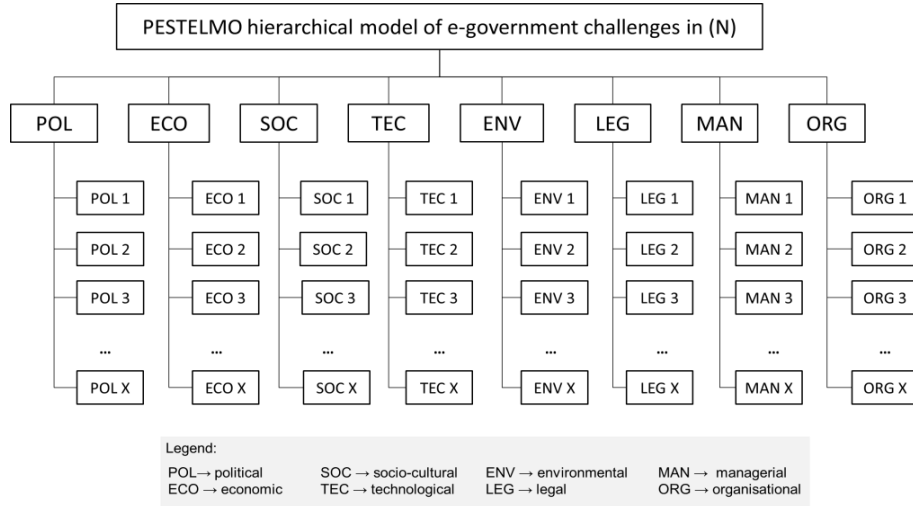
PESTELMO hierarchical model of e-government challenges in (N)

POL
POL 1
POL 2
POL 3
...
POL X

ECO
ECO 1
ECO 2
ECO 3
...
ECO X

SOC
SOC 1
SOC 2
SOC 3
...
SOC X

TEC
TEC 1
TEC 2
TEC 3
...
TEC X

ENV
ENV 1
ENV 2
ENV 3
...
ENV X

LEG
LEG 1
LEG 2
LEG 3
...
LEG X

MAN
MAN 1
MAN 2
MAN 3
...
MAN X

ORG
ORG 1
ORG 2
ORG 3
...
ORG X

Legend:
POL → political
ECO → economic
SOC → socio-cultural
TEC → technological
ENV → environmental
LEG → legal
MAN → managerial
ORG → organisational